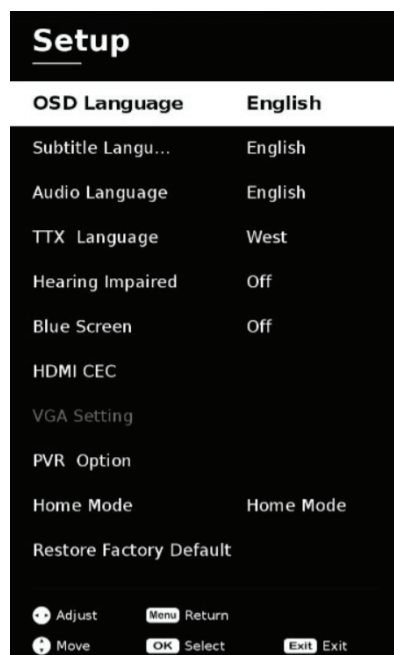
Setup

| | |
|---|---|
| OSD Language | English |
| Subtitle Langu... | English |
| Audio Language | English |
| TTX Language | West |
| Hearing Impaired | Off |
| Blue Screen | Off |
| HDMI CEC | |
| VGA Setting | |
| PVR Option | |
| Home Mode | Home Mode |
| Restore Factory Default | |

Adjust Menu Return
Move OK Select Exit Exit